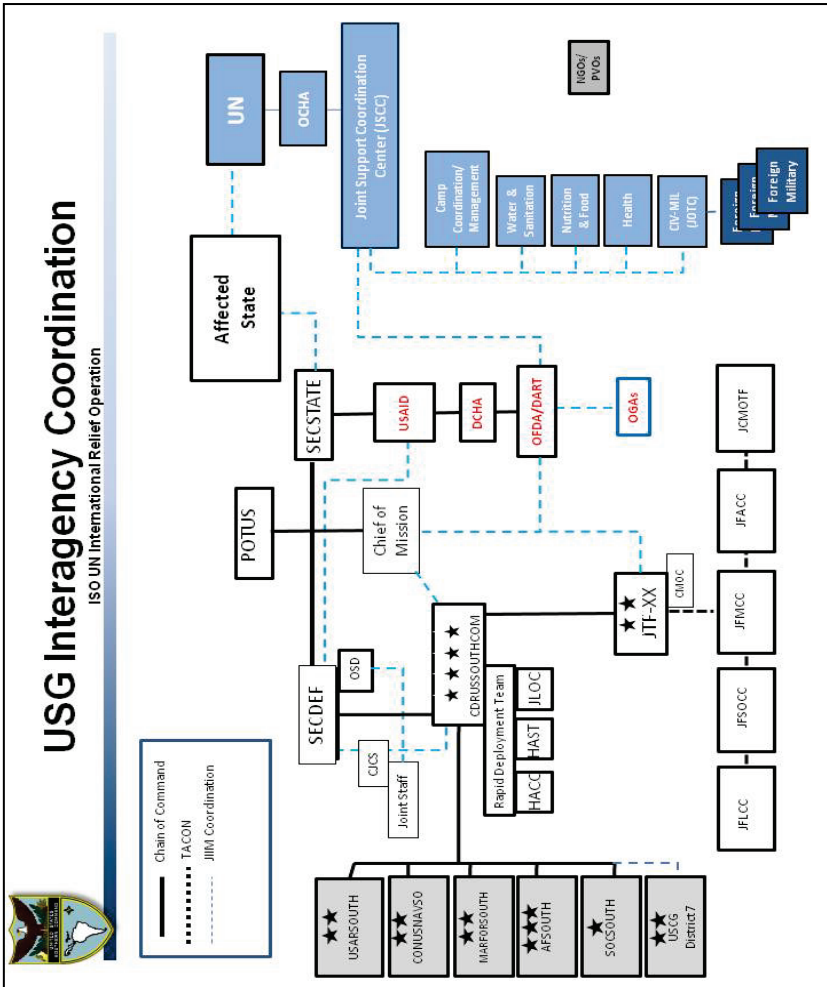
USG Interagency Coordination
ISO UN International Relief Operation

Chain of Command
TACON
JIIM Coordination

UN
OCHA
Joint Support Coordination Center (JSCC)
NGOs/ PVOs
Camp Coordination/ Management
Water & Sanitation
Nutrition & Food
Health
CIV-MIL (JOTC)
Foreign
Foreign
Foreign Military

Affected State
POTUS
SECSTATE
USAID
DCHA
OFDA/DART
OGAs
Chief of Mission
SECDEF
OSD
CJCS
Joint Staff
CDRUSSOUTHCOM
Rapid Deployment Team
JLOC
HAST
HACC
JTF-XX
CMOC
JCMOTF
JFACC
JFMCC
JFSOCC
JFLCC

USARSOUTH
CONUSNAVSO
MARFORSOUTH
AFSOUTH
SOCSOUTH
USCG District 7